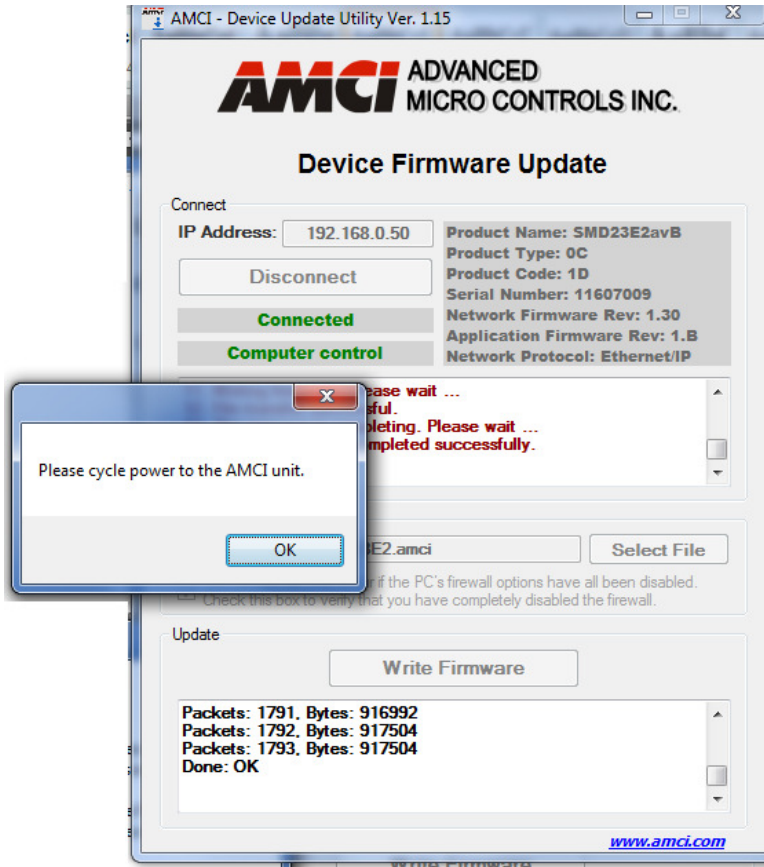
AMCI - Device Update Utility Ver. 1.15

AMCI ADVANCED MICRO CONTROLS INC.

Device Firmware Update

Connect

IP Address: 192.168.0.50

Disconnect

Connected

Computer control

Product Name: SMD23E2avB
Product Type: 0C
Product Code: 1D
Serial Number: 11607009
Network Firmware Rev: 1.30
Application Firmware Rev: 1.B
Network Protocol: Ethernet/IP

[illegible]ease wait ...
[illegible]sful.
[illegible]pleting. Please wait ...
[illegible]mpleted successfully.

Please cycle power to the AMCI unit.

OK

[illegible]E2.amci

Select File

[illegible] if the PC's firewall options have all been disabled.
Check this box to verify that you have completely disabled the firewall.

Update

Write Firmware

Packets: 1791, Bytes: 916992
Packets: 1792, Bytes: 917504
Packets: 1793, Bytes: 917504
Done: OK

www.amci.com